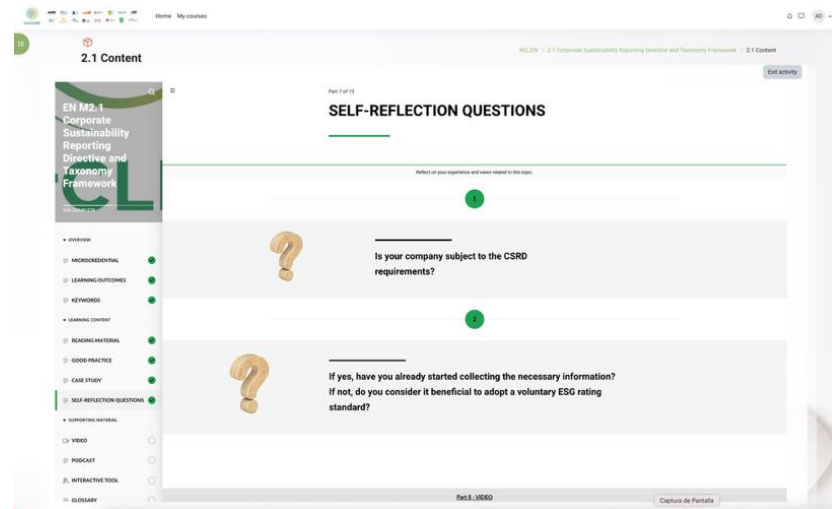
Home My courses

AD

2.1 Content

M2_EN > 2.1 Corporate Sustainability Reporting Directive and Taxonomy Framework > 2.1 Content

Exit activity

EN M2.1 Corporate Sustainability Reporting Directive and Taxonomy Framework

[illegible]

▾ OVERVIEW

MICROCREDENTIAL

LEARNING OUTCOMES

KEYWORDS

▾ LEARNING CONTENT

READING MATERIAL

GOOD PRACTICE

CASE STUDY

SELF-REFLECTION QUESTIONS

▾ SUPPORTING MATERIAL

VIDEO

PODCAST

INTERACTIVE TOOL

GLOSSARY

Part 7 of 13

SELF-REFLECTION QUESTIONS

Reflect on your experience and views related to this topic.

1

Is your company subject to the CSRD requirements?

2

If yes, have you already started collecting the necessary information? If not, do you consider it beneficial to adopt a voluntary ESG rating standard?

Part 8 - VIDEO

Captura de Pantalla